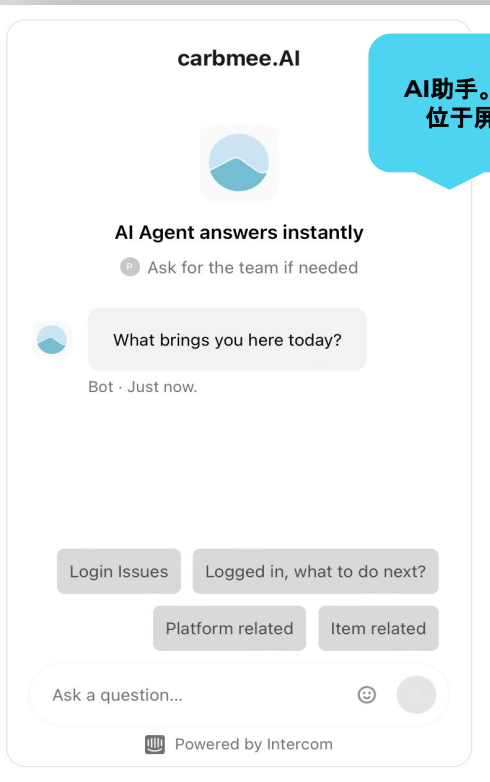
carbmee.AI

AI助手。
位于屏

AI Agent answers instantly

P Ask for the team if needed

What brings you here today?

Bot · Just now.

Login Issues

Logged in, what to do next?

Platform related

Item related

Ask a question...

Powered by Intercom